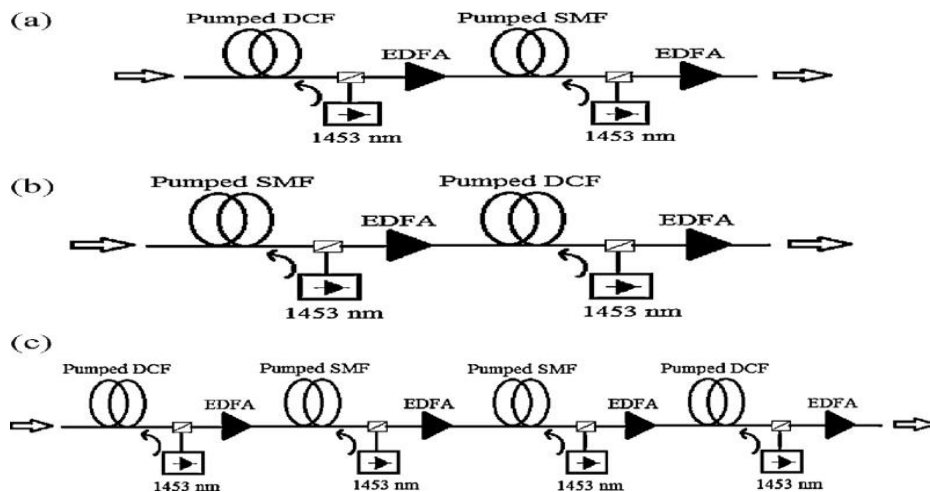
(a)

Pumped DCF

EDFA

Pumped SMF

EDFA

1453 nm

1453 nm

(b)

Pumped SMF

EDFA

Pumped DCF

EDFA

1453 nm

1453 nm

(c)

Pumped DCF

EDFA

Pumped SMF

EDFA

Pumped SMF

EDFA

Pumped DCF

EDFA

1453 nm

1453 nm

1453 nm

1453 nm